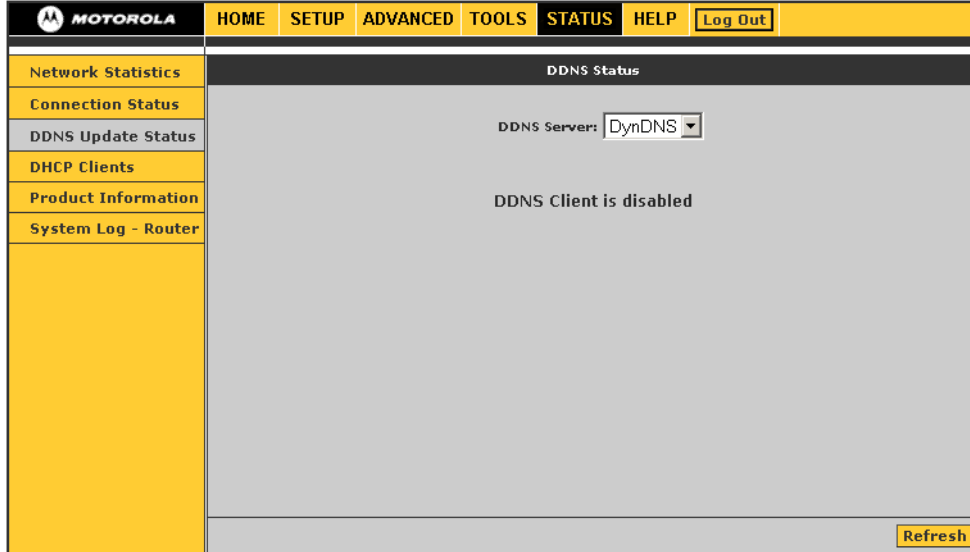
MOTOROLA

HOME SETUP ADVANCED TOOLS STATUS HELP Log Out

Network Statistics
Connection Status
DDNS Update Status
DHCP Clients
Product Information
System Log - Router

DDNS Status

DDNS Server: DynDNS

DDNS Client is disabled

Refresh